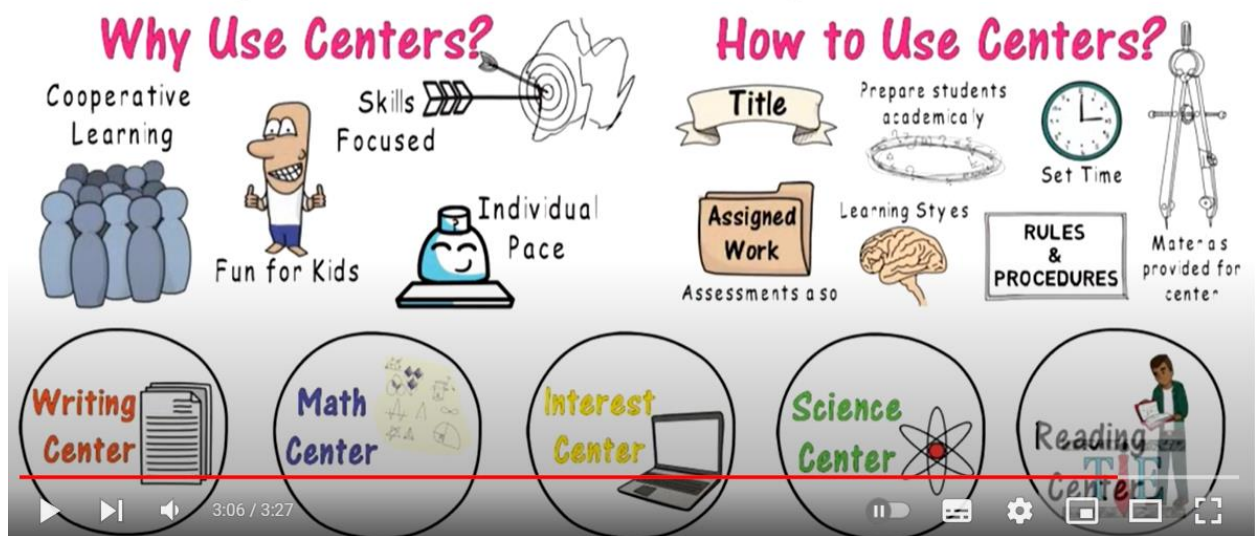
Why Use Centers?

Cooperative Learning

Fun for Kids

Skills Focused

Individual Pace

How to Use Centers?

Title

Prepare students academicaly

Set Time

Assigned Work

Assessments a so

Learning Styes

RULES & PROCEDURES

Mate a s provided for center

Writing Center

Math Center

Interest Center

Science Center

Reading Center

TIE

3:06 / 3:27